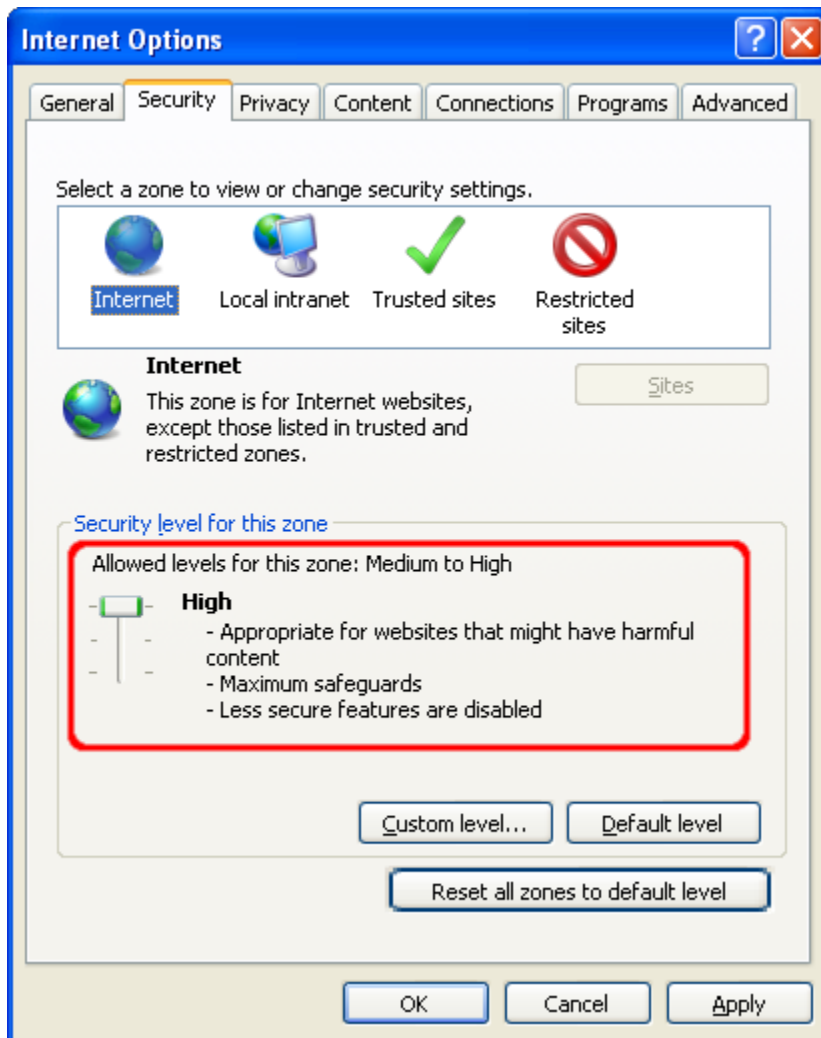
Internet Options

General | Security | Privacy | Content | Connections | Programs | Advanced

Select a zone to view or change security settings.

Internet | Local intranet | Trusted sites | Restricted sites

Internet
This zone is for Internet websites, except those listed in trusted and restricted zones.

Sites

Security level for this zone
Allowed levels for this zone: Medium to High
High
- Appropriate for websites that might have harmful content
- Maximum safeguards
- Less secure features are disabled

Custom level... | Default level

Reset all zones to default level

OK | Cancel | Apply